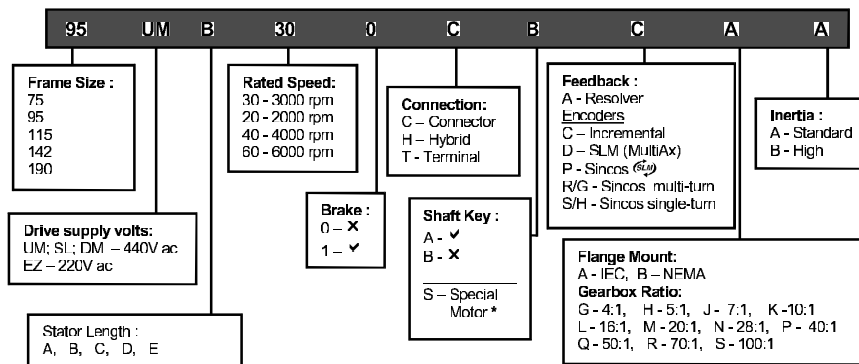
95 UM B 30 0 C B C A A

Frame Size :
75
95
115
142
190

Rated Speed:
30 - 3000 rpm
20 - 2000 rpm
40 - 4000 rpm
60 - 6000 rpm

Connection:
C – Connector
H – Hybrid
T - Terminal

Feedback :
A - Resolver
Encoders
C – Incremental
D – SLM (MultiAx)
P - Sincos (SLM)
R/G - Sincos multi-turn
S/H - Sincos single-turn

Inertia :
A - Standard
B - High

Drive supply volts:
UM; SL; DM – 440V ac
EZ – 220V ac

Brake :
0 – ✕
1 – ✓

Shaft Key :
A - ✓
B - ✕
S – Special Motor *

Flange Mount:
A - IEC, B – NEMA
Gearbox Ratio:
G - 4:1, H - 5:1, J - 7:1, K -10:1
L - 16:1, M - 20:1, N - 28:1, P - 40:1
Q - 50:1, R - 70:1, S - 100:1

Stator Length :
A, B, C, D, E